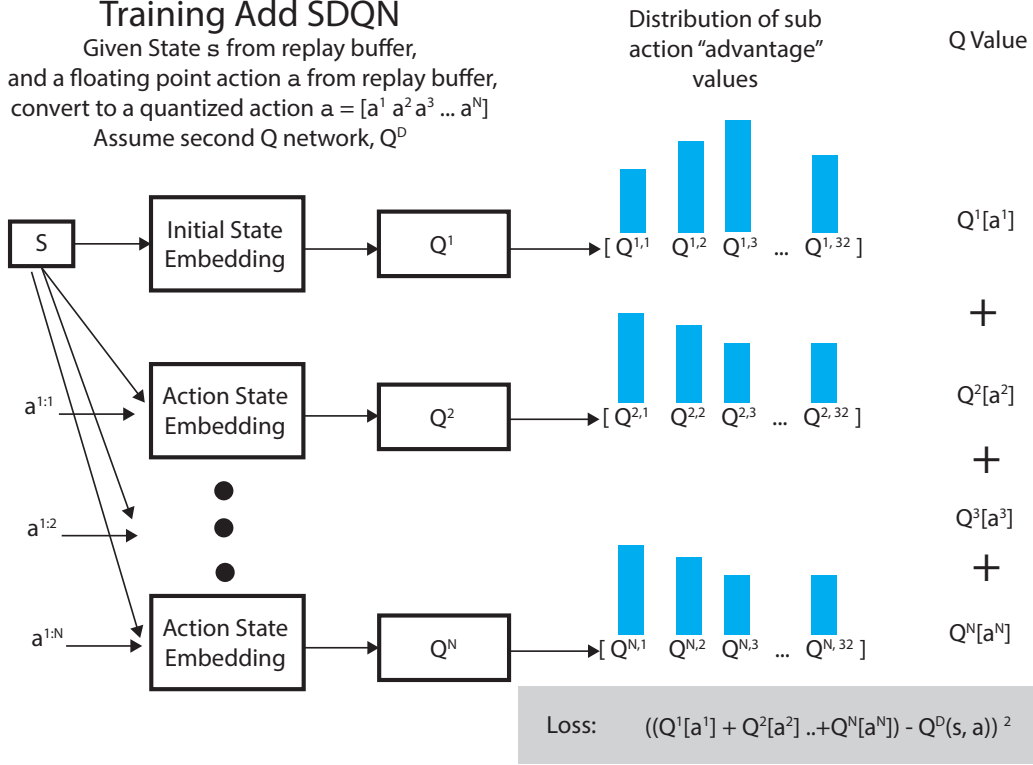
Training Add SDQN

Given State s from replay buffer, and a floating point action a from replay buffer, convert to a quantized action a = [$a^1$ $a^2$ $a^3$ ... $a^N$]

Assume second Q network, $Q^D$

Distribution of sub action "advantage" values

Q Value

S

Initial State Embedding

$Q^1$

[ $Q^{1,1}$ $Q^{1,2}$ $Q^{1,3}$ ... $Q^{1,32}$ ]

$Q^1[a^1]$

+

$a^{1:1}$

Action State Embedding

$Q^2$

[ $Q^{2,1}$ $Q^{2,2}$ $Q^{2,3}$ ... $Q^{2,32}$ ]

$Q^2[a^2]$

+

$a^{1:2}$

$Q^3[a^3]$

+

$a^{1:N}$

Action State Embedding

$Q^N$

[ $Q^{N,1}$ $Q^{N,2}$ $Q^{N,3}$ ... $Q^{N,32}$ ]

$Q^N[a^N]$

Loss: $((Q^1[a^1] + Q^2[a^2] ..+Q^N[a^N]) - Q^D(s, a))^2$